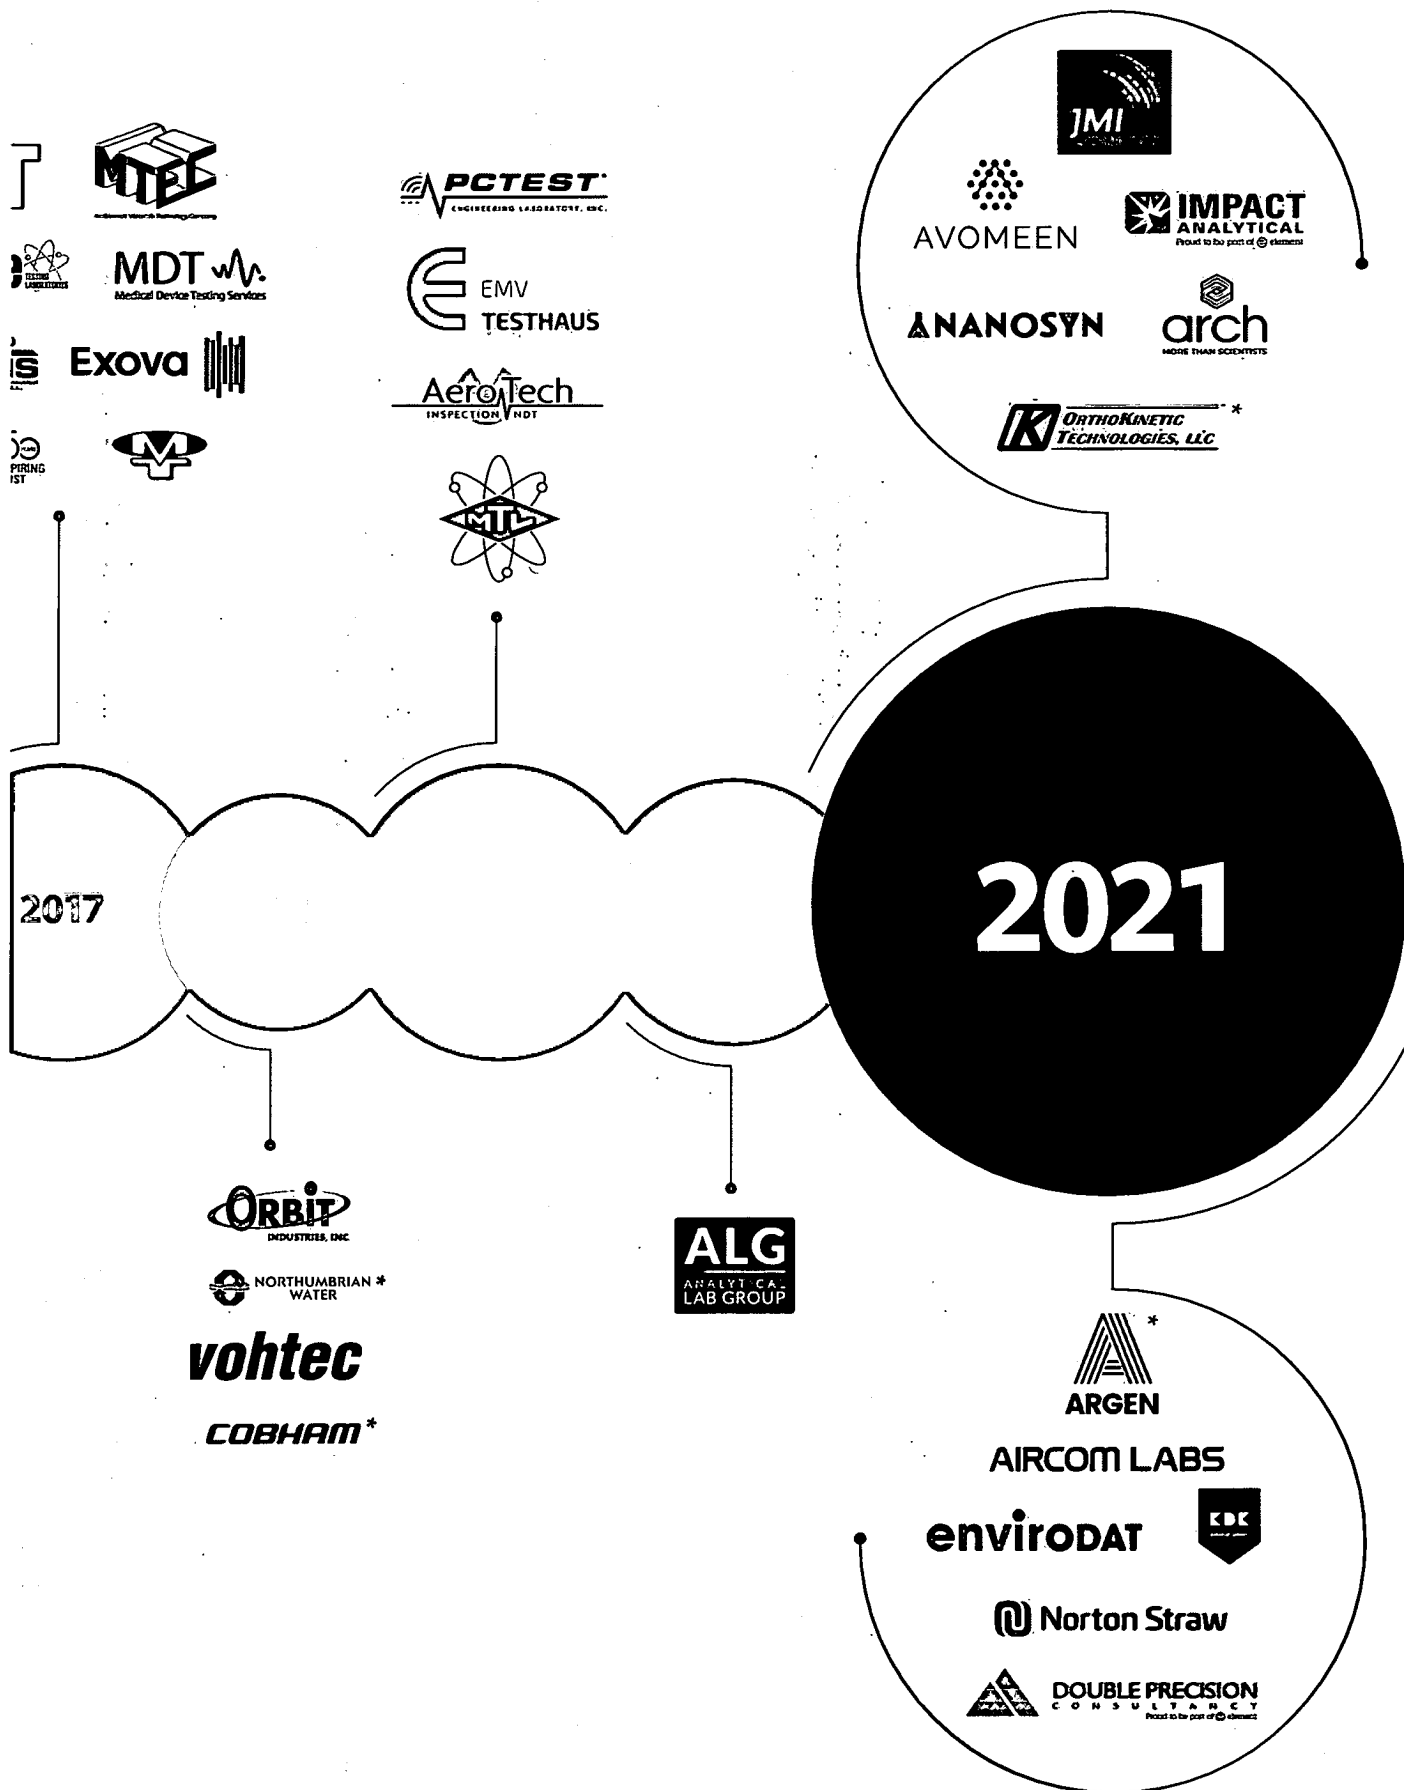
MTEC

MDT
Medical Device Testing Services

Exova

PCTEST
ENGINEERING LABORATORY, INC.

EMV TESTHAUS

AeroTech
INSPECTION NDT

MTL

JMI

AVOMEEN

IMPACT ANALYTICAL
Proud to be part of element

NANOSYN

arch
MORE THAN SCIENTISTS

ORTHOKINETIC TECHNOLOGIES, LLC *

2017

2021

ORBIT INDUSTRIES, INC

NORTHUMBRIAN WATER *

vohtec

COBHAM *

ALG
ANALYTICAL LAB GROUP

ARGEN *

AIRCOM LABS

enviroDAT

KDK

Norton Straw

DOUBLE PRECISION CONSULTANCY
Proud to be part of element